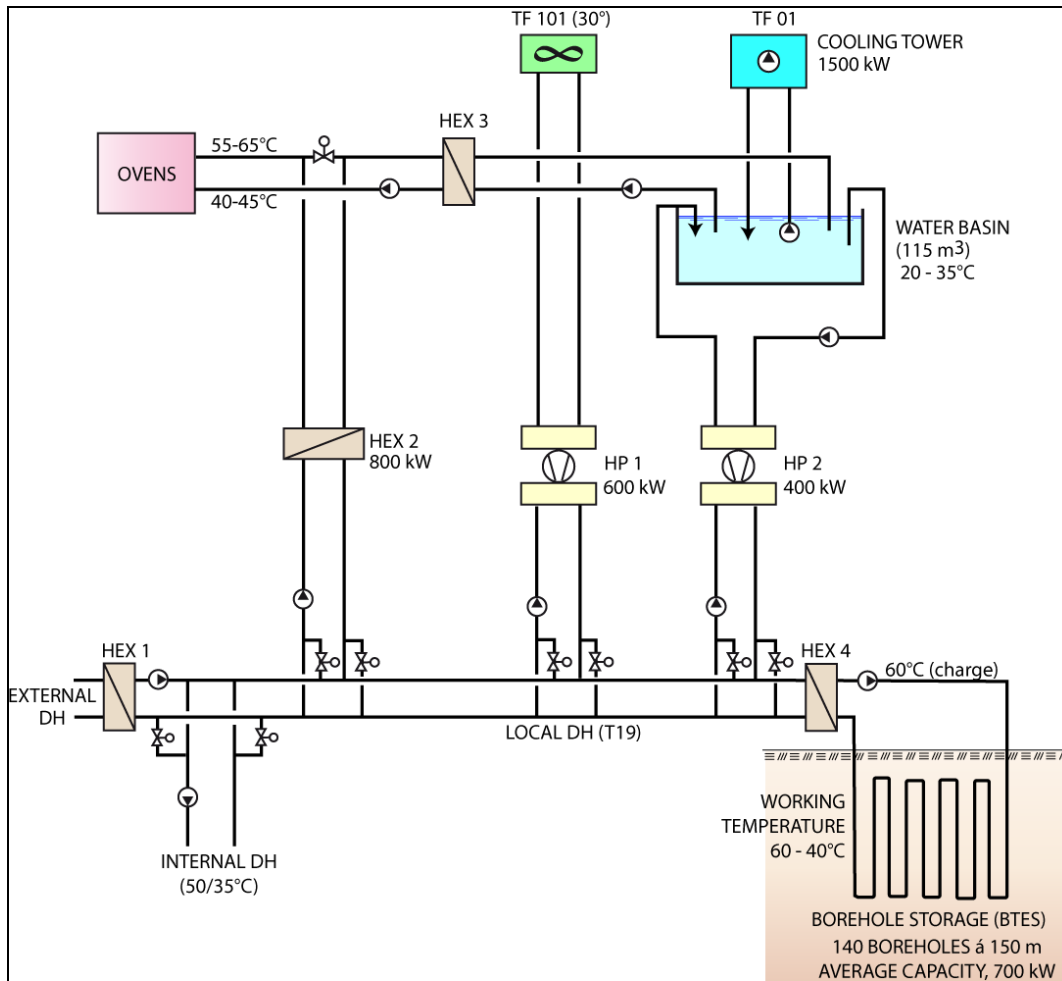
TF 101 (30°)

TF 01

COOLING TOWER 1500 kW

HEX 3

OVENS

55-65°C

40-45°C

WATER BASIN ($115\ m^3$) 20 - 35°C

HEX 2 800 kW

HP 1 600 kW

HP 2 400 kW

HEX 1

EXTERNAL DH

HEX 4

60°C (charge)

LOCAL DH (T19)

WORKING TEMPERATURE 60 - 40°C

INTERNAL DH (50/35°C)

BOREHOLE STORAGE (BTES)
140 BOREHOLES á 150 m
AVERAGE CAPACITY, 700 kW